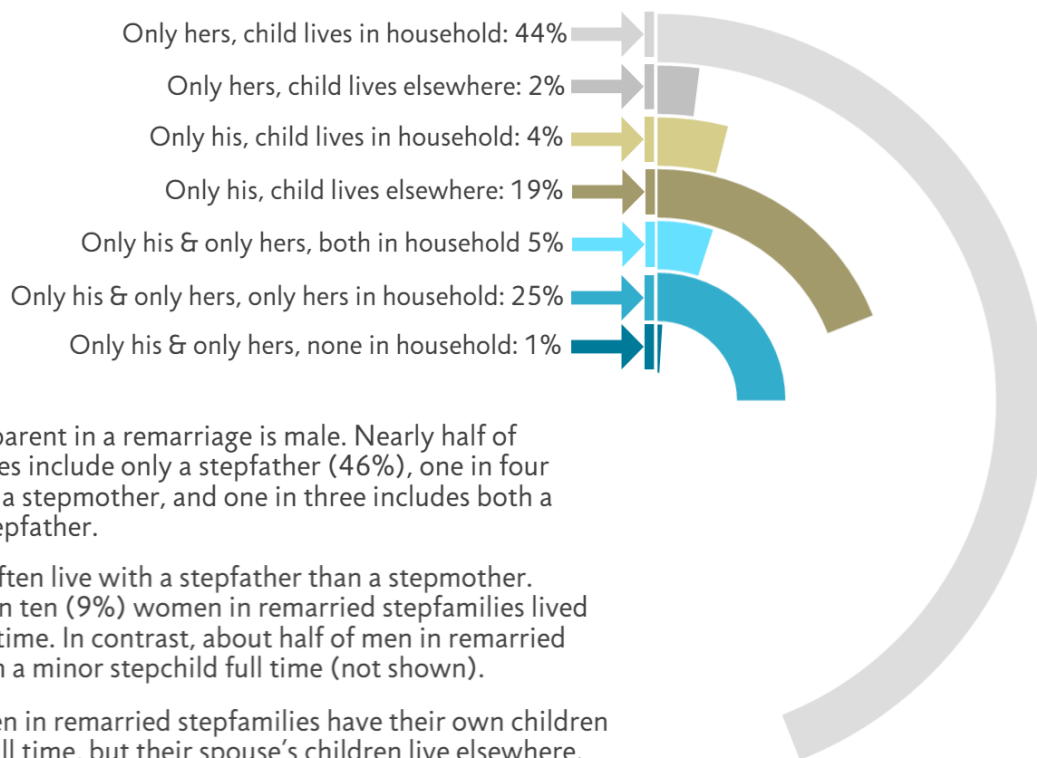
Only hers, child lives in household: 44%

Only hers, child lives elsewhere: 2%

Only his, child lives in household: 4%

Only his, child lives elsewhere: 19%

Only his & only hers, both in household 5%

Only his & only hers, only hers in household: 25%

Only his & only hers, none in household: 1%

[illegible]parent in a remarriage is male. Nearly half of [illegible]es include only a stepfather (46%), one in four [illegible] a stepmother, and one in three includes both a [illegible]epfather.

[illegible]ften live with a stepfather than a stepmother. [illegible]n ten (9%) women in remarried stepfamilies lived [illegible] time. In contrast, about half of men in remarried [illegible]h a minor stepchild full time (not shown).

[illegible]en in remarried stepfamilies have their own children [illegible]ll time, but their spouse's children live elsewhere.